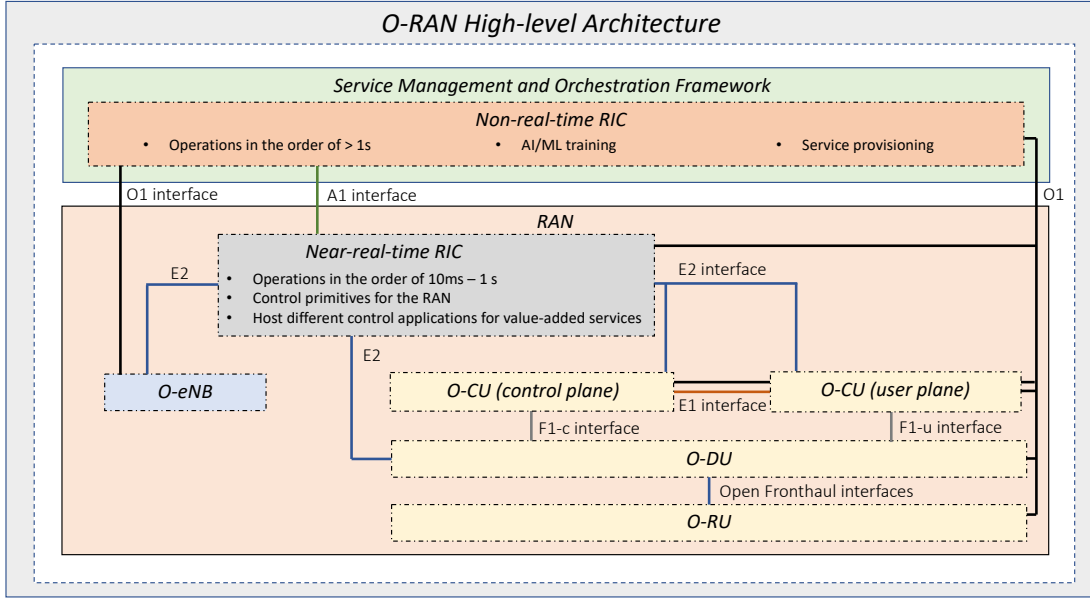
O-RAN High-level Architecture

Service Management and Orchestration Framework

Non-real-time RIC

• Operations in the order of > 1s
• AI/ML training
• Service provisioning

O1 interface

A1 interface

O1

RAN

Near-real-time RIC

• Operations in the order of 10ms – 1 s
• Control primitives for the RAN
• Host different control applications for value-added services

E2

E2 interface

E2

O-eNB

O-CU (control plane)

O-CU (user plane)

E1 interface

F1-c interface

F1-u interface

O-DU

Open Fronthaul interfaces

O-RU